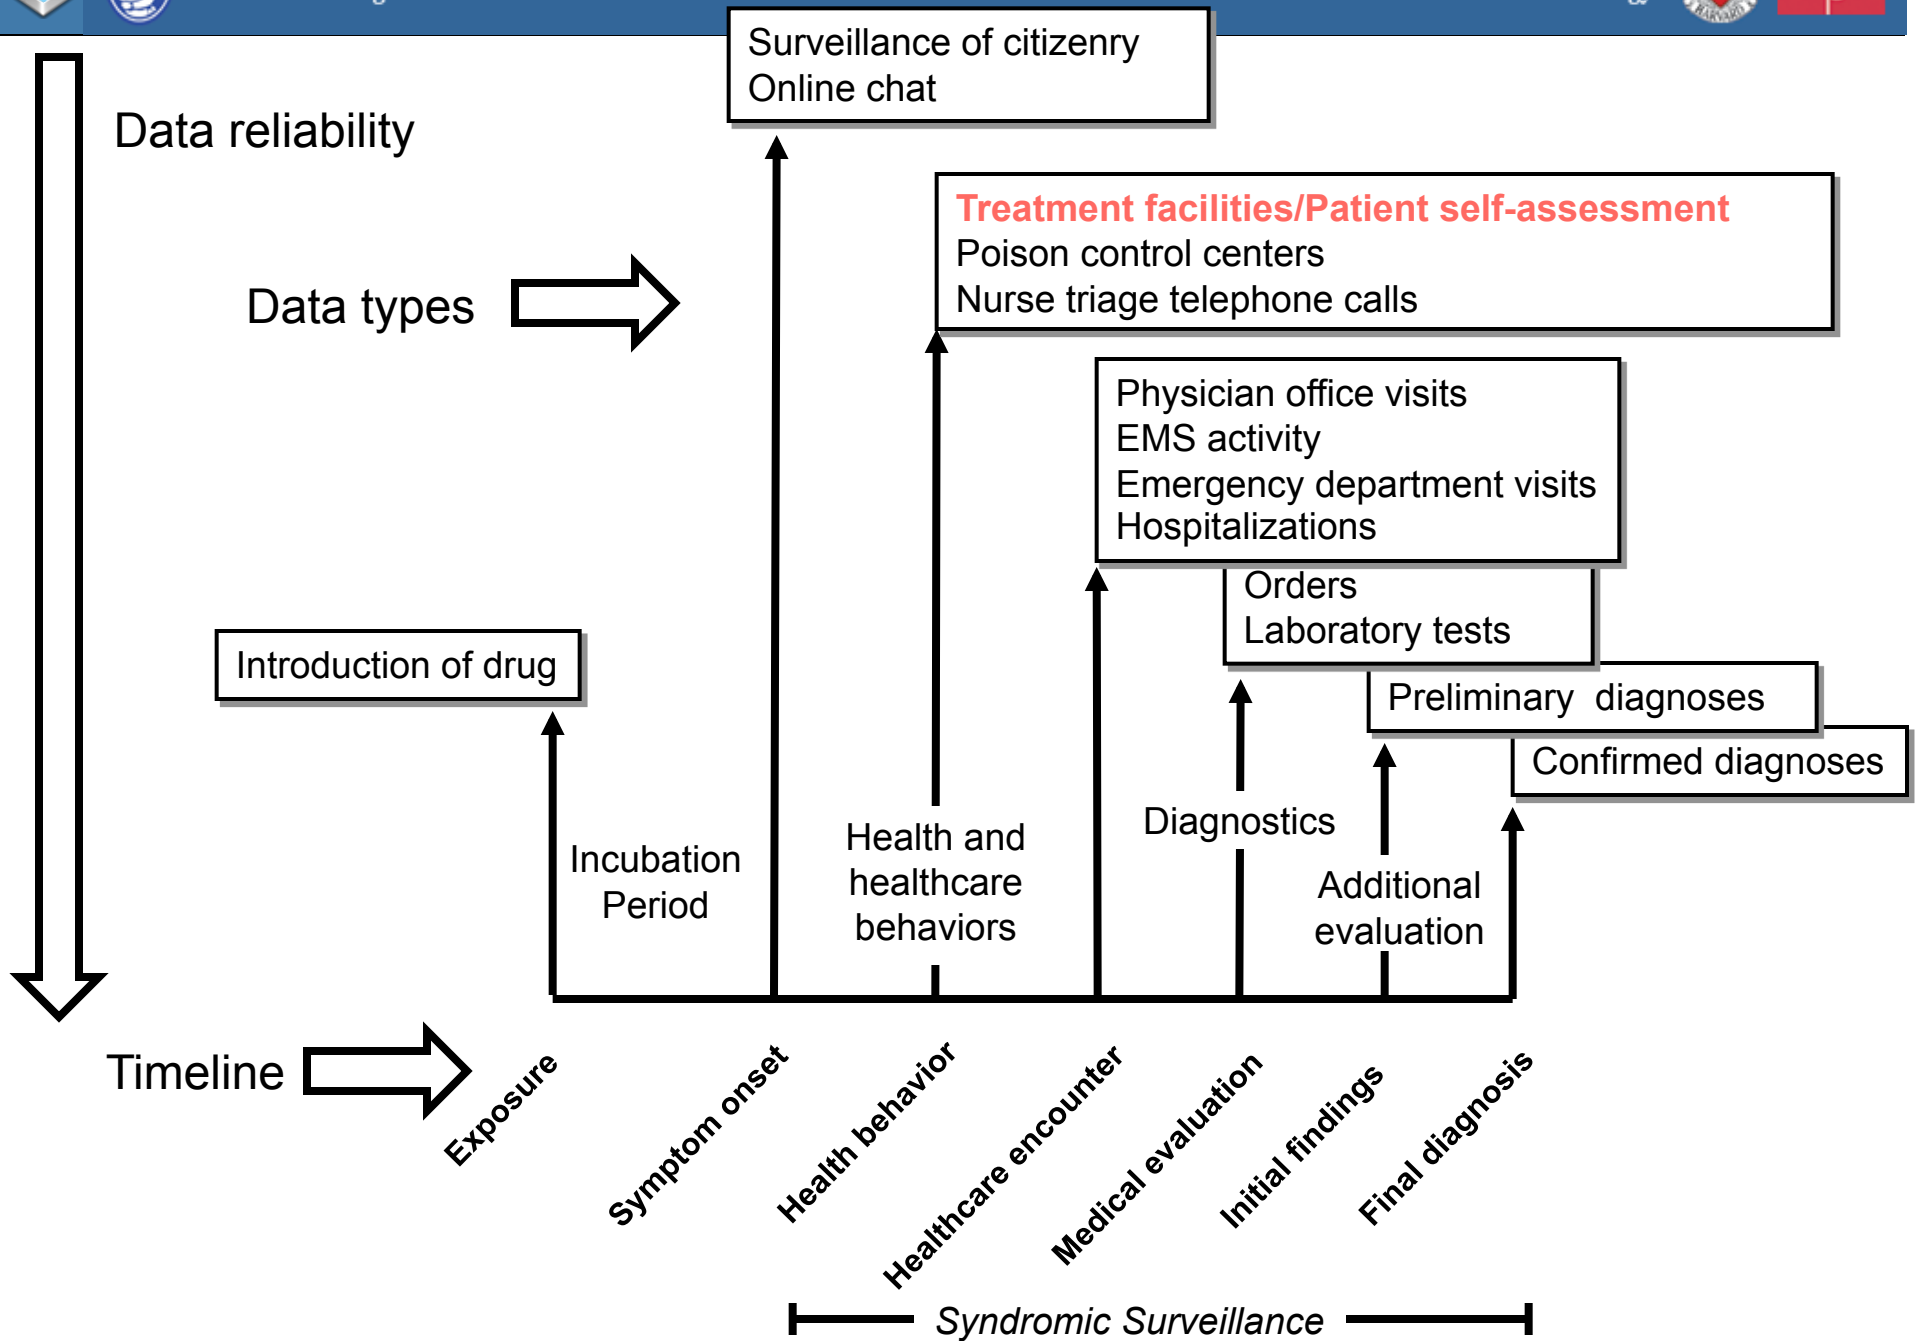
Surveillance of citizenry
Online chat

Data reliability

Treatment facilities/Patient self-assessment
Poison control centers
Nurse triage telephone calls

Data types

Physician office visits
EMS activity
Emergency department visits
Hospitalizations

Orders
Laboratory tests

Introduction of drug

Preliminary diagnoses

Confirmed diagnoses

Incubation Period

Health and healthcare behaviors

Diagnostics

Additional evaluation

Timeline

Exposure

Symptom onset

Health behavior

Healthcare encounter

Medical evaluation

Initial findings

Final diagnosis

Syndromic Surveillance